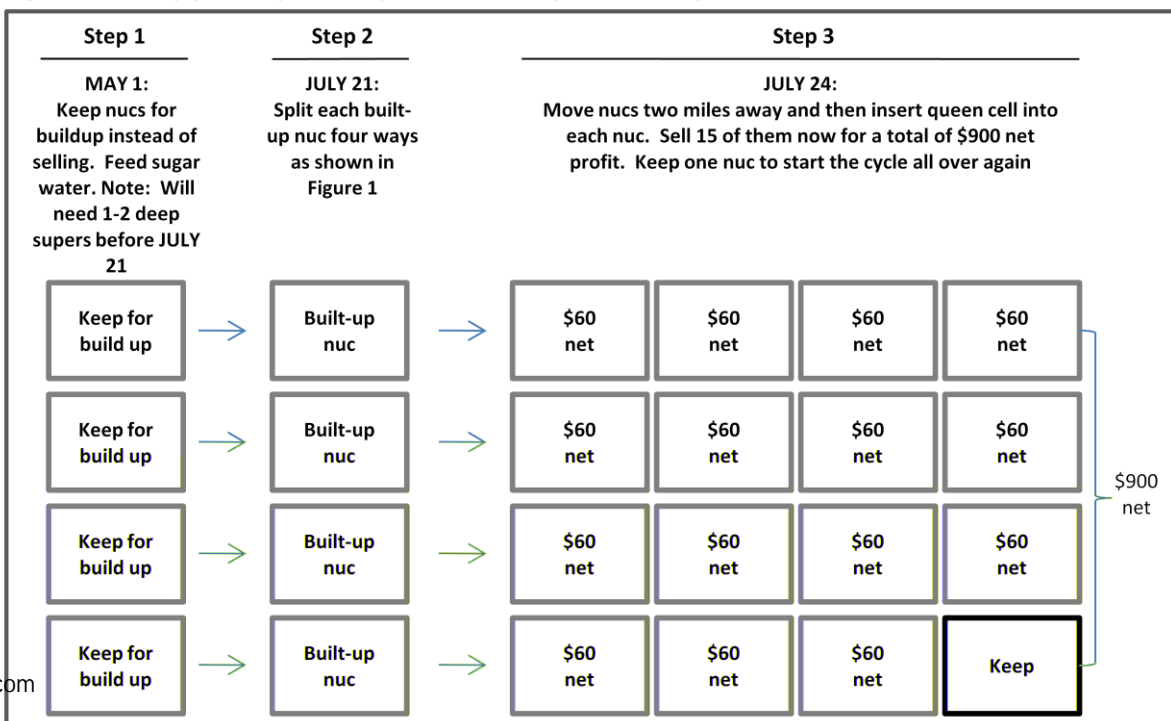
Step 1

MAY 1:
Keep nucs for buildup instead of selling. Feed sugar water. Note: Will need 1-2 deep supers before JULY 21

Step 2

JULY 21:
Split each built-up nuc four ways as shown in Figure 1

Step 3

JULY 24:
Move nucs two miles away and then insert queen cell into each nuc. Sell 15 of them now for a total of $900 net profit. Keep one nuc to start the cycle all over again

| | | | | | |
|---|---|---|---|---|---|
| Keep for build up | Built-up nuc | \$60 net | \$60 net | \$60 net | \$60 net |
| Keep for build up | Built-up nuc | \$60 net | \$60 net | \$60 net | \$60 net |
| Keep for build up | Built-up nuc | \$60 net | \$60 net | \$60 net | \$60 net |
| Keep for build up | Built-up nuc | \$60 net | \$60 net | \$60 net | Keep |

$900 net

com